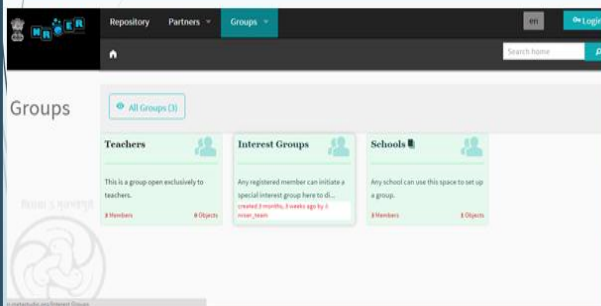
NROER

Repository Partners Groups

en Login

Search home

Groups

All Groups (3)

Teachers

This is a group open exclusively to teachers.

8 Members 0 Objects

Interest Groups

Any registered member can initiate a special interest group here to di...

created 3 months, 3 weeks ago by nroer_team

Schools

Any school can use this space to set up a group.

8 Members 1 Objects

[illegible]